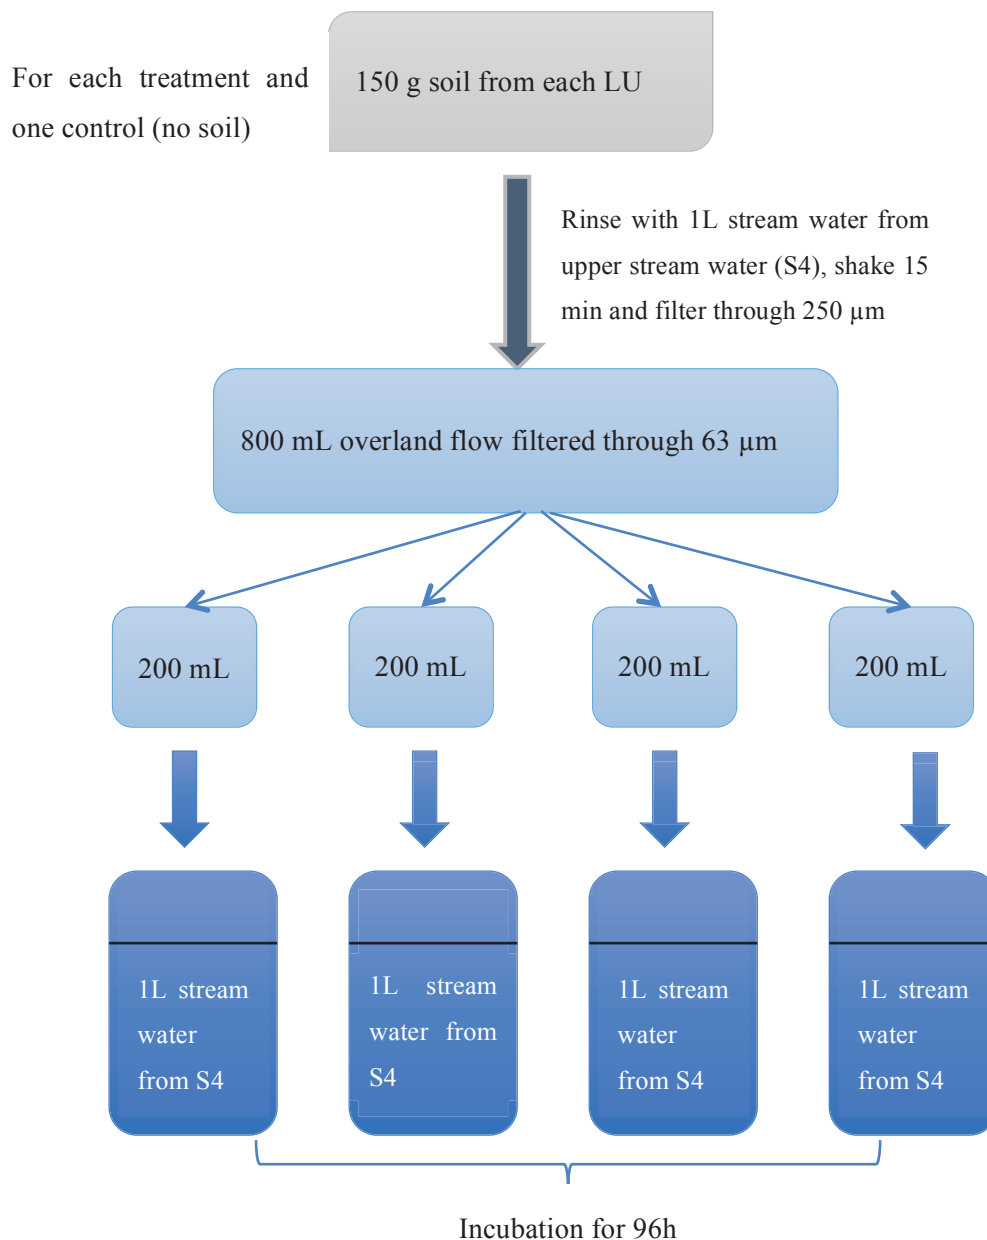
For each treatment and one control (no soil)

150 g soil from each LU

Rinse with 1L stream water from upper stream water (S4), shake 15 min and filter through 250 µm

800 mL overland flow filtered through 63 µm

200 mL

200 mL

200 mL

200 mL

1L stream water from S4

1L stream water from S4

1L stream water from S4

1L stream water from S4

Incubation for 96h